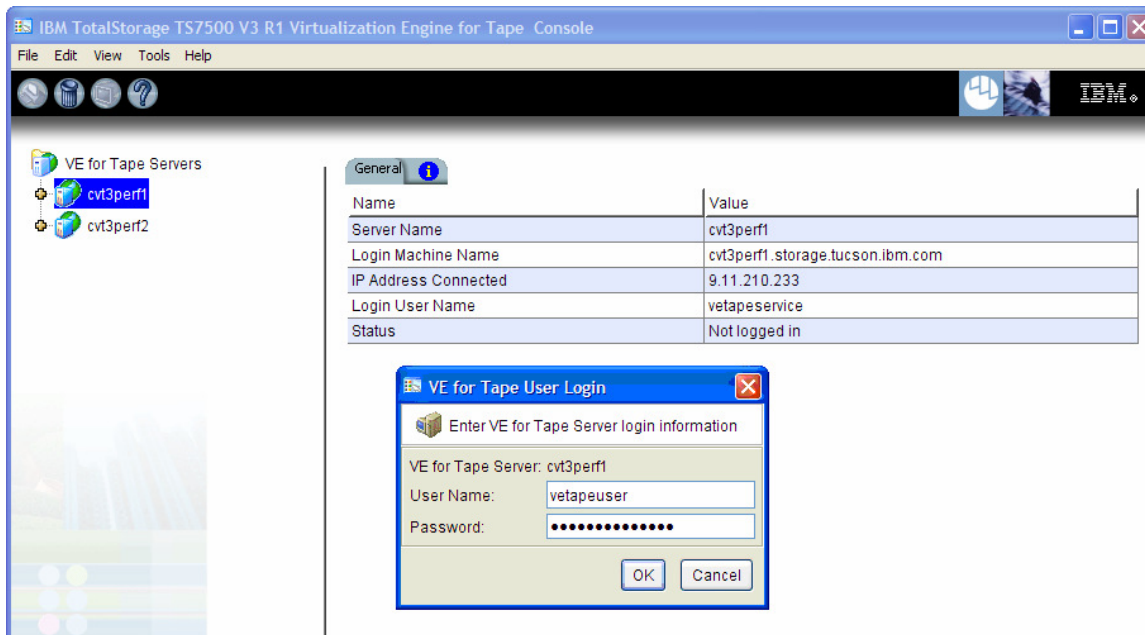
IBM TotalStorage TS7500 V3 R1 Virtualization Engine for Tape Console

File Edit View Tools Help

IBM.

VE for Tape Servers
cvt3perf1
cvt3perf2

General

| Name | Value |
|---|---|
| Server Name | cvt3perf1 |
| Login Machine Name | cvt3perf1.storage.tucson.ibm.com |
| IP Address Connected | 9.11.210.233 |
| Login User Name | vetapeservice |
| Status | Not logged in |

VE for Tape User Login

Enter VE for Tape Server login information

VE for Tape Server: cvt3perf1
User Name: vetapeuser
Password: ••••••••••••••

OK Cancel